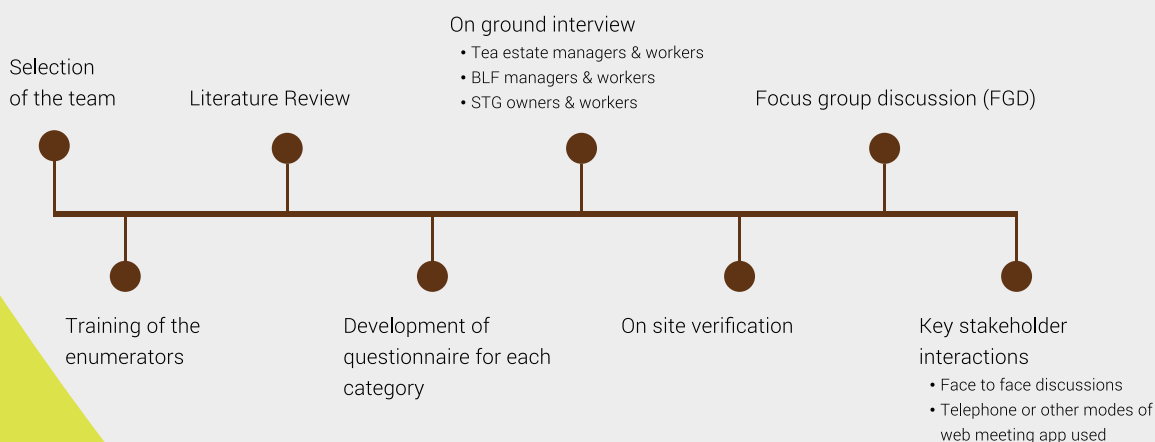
Selection of the team

Literature Review

On ground interview
• Tea estate managers & workers
• BLF managers & workers
• STG owners & workers

Focus group discussion (FGD)

Training of the enumerators

Development of questionnaire for each category

On site verification

Key stakeholder interactions
• Face to face discussions
• Telephone or other modes of web meeting app used